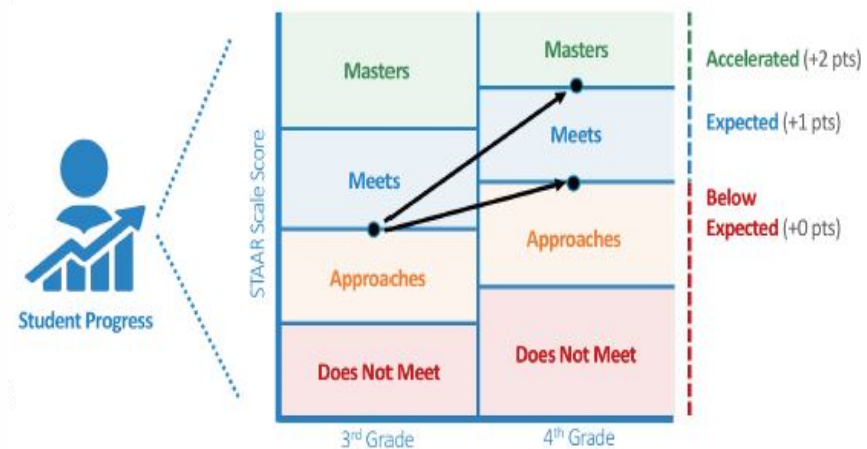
Student Progress

STAAR Scale Score

Masters

Meets

Approaches

Does Not Meet

Masters

Meets

Approaches

Does Not Meet

3rd Grade

4th Grade

Accelerated (+2 pts)

Expected (+1 pts)

Below Expected (+0 pts)